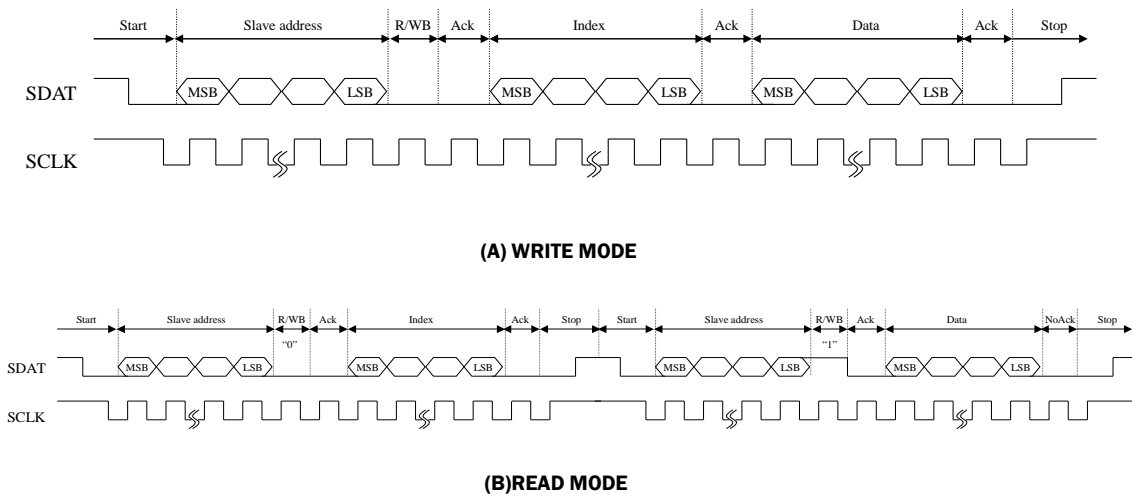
Start Slave address R/WB Ack Index Ack Data Ack Stop

SDAT MSB LSB MSB LSB MSB LSB

SCLK

(A) WRITE MODE

Start Slave address R/WB Ack Index Ack Stop Start Slave address R/WB Ack Data NoAck Stop

"0" "1"

SDAT MSB LSB MSB LSB MSB LSB MSB LSB

SCLK

(B)READ MODE